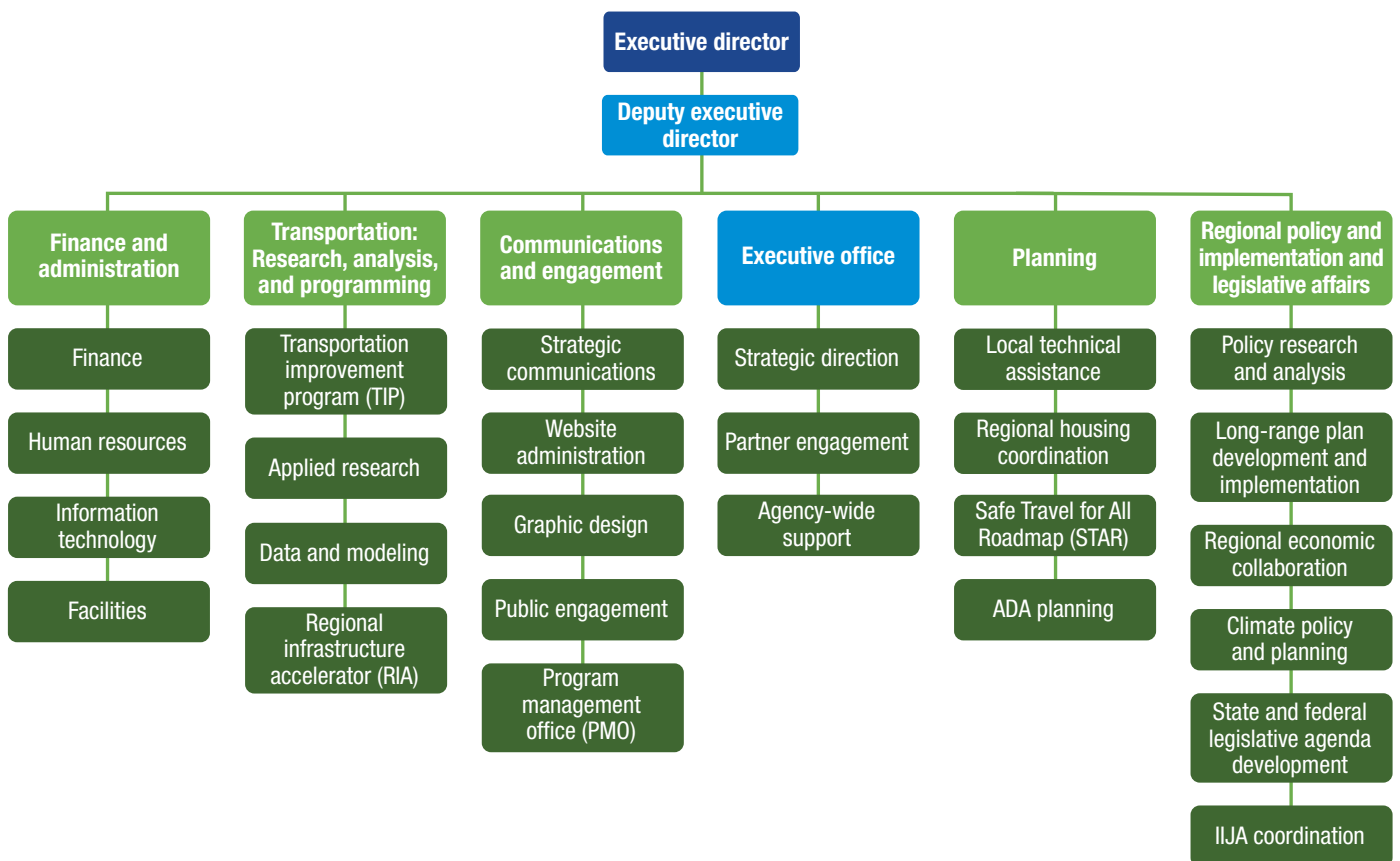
Executive director

Deputy executive director

Finance and administration

Finance

Human resources

Information technology

Facilities

Transportation: Research, analysis, and programming

Transportation improvement program (TIP)

Applied research

Data and modeling

Regional infrastructure accelerator (RIA)

Communications and engagement

Strategic communications

Website administration

Graphic design

Public engagement

Program management office (PMO)

Executive office

Strategic direction

Partner engagement

Agency-wide support

Planning

Local technical assistance

Regional housing coordination

Safe Travel for All Roadmap (STAR)

ADA planning

Regional policy and implementation and legislative affairs

Policy research and analysis

Long-range plan development and implementation

Regional economic collaboration

Climate policy and planning

State and federal legislative agenda development

IIJA coordination